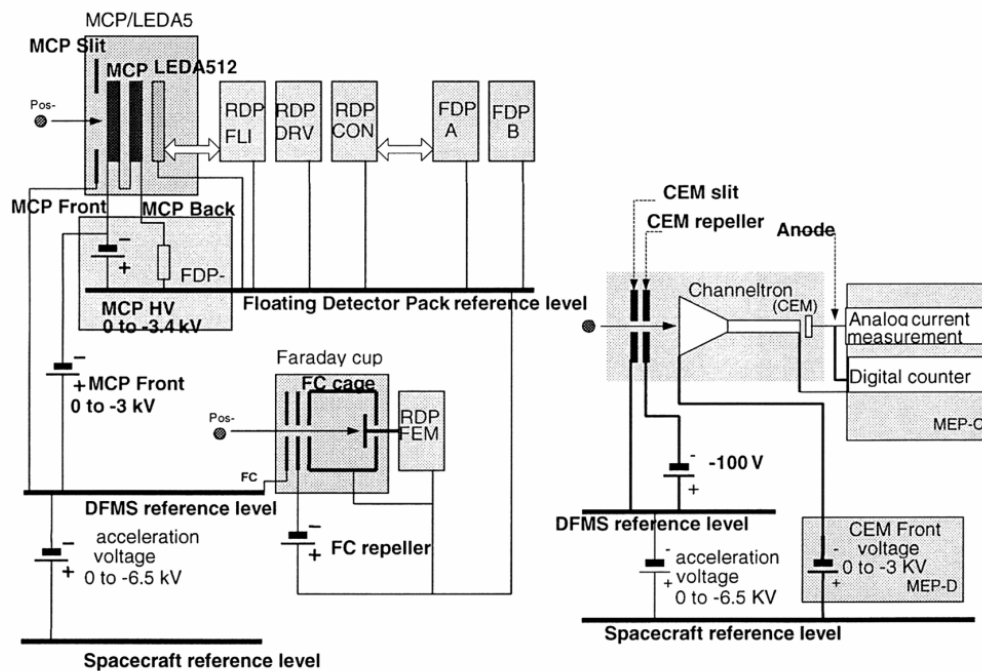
MCP/LEDA5
MCP Slit
MCP LEDA512
Pos-
RDP FLI
RDP DRV
RDP CON
FDP A
FDP B
MCP Front
MCP Back
FDP-
MCP HV 0 to -3.4 kV
Floating Detector Pack reference level
+ MCP Front 0 to -3 kV
Faraday cup
FC cage
Pos-
RDP FEM
FC
DFMS reference level
acceleration voltage 0 to -6.5 kV
FC repeller
Spacecraft reference level

CEM slit
CEM repeller
Anode
Channeltron
(CEM)
Analog current measurement
Digital counter
MEP-C
-100 V
DFMS reference level
acceleration voltage 0 to -6.5 KV
CEM Front voltage 0 to -3 KV
MEP-D
Spacecraft reference level